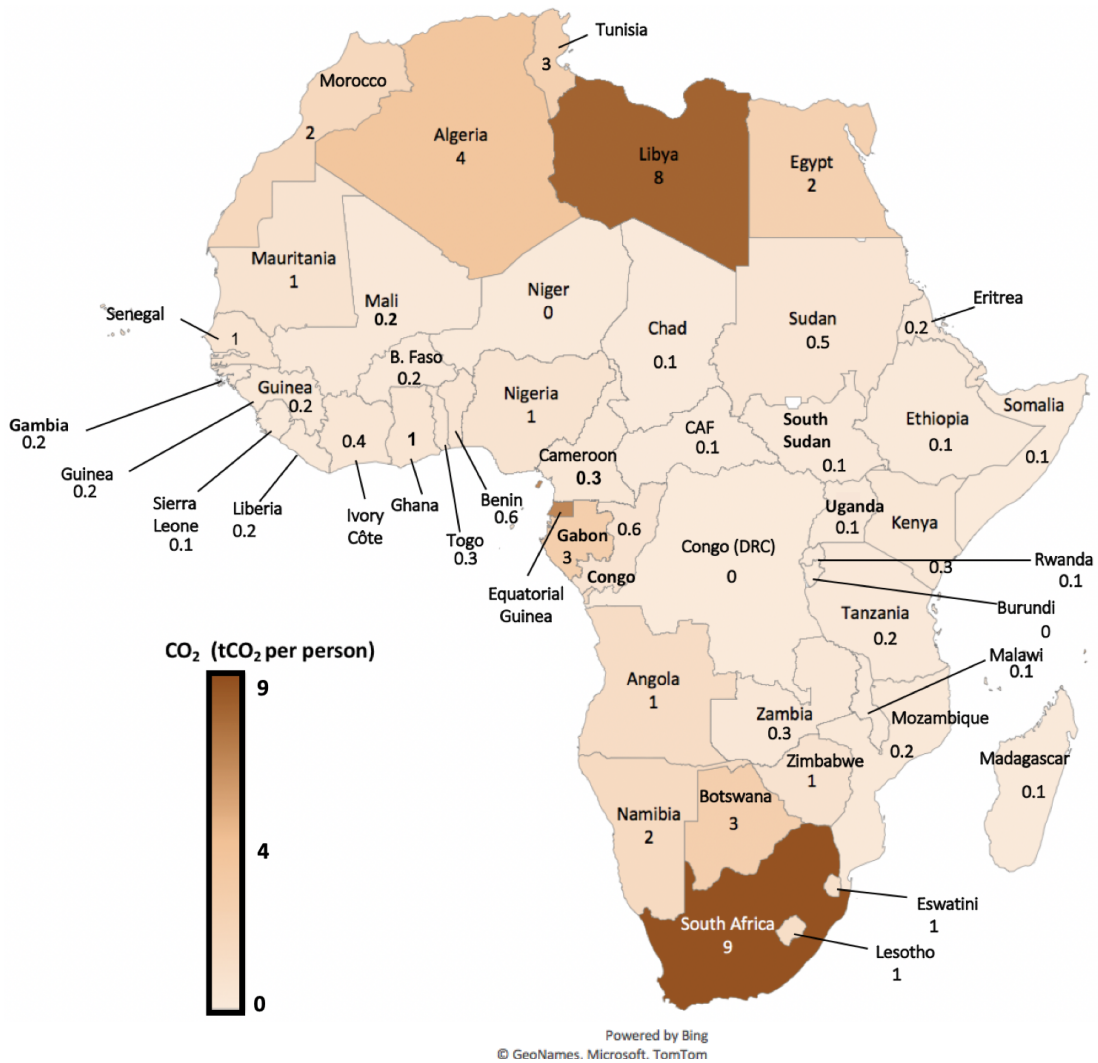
Tunisia
3
Morocco
2
Algeria
4
Libya
8
Egypt
2
Mauritania
1
Mali
0.2
Niger
0
Chad
0.1
Sudan
0.5
Eritrea
0.2
Senegal
1
B. Faso
0.2
Guinea
0.2
Nigeria
1
Gambia
0.2
Guinea
0.2
Sierra Leone
0.1
Liberia
0.2
0.4
Ivory Côte
1
Ghana
Togo
0.3
Benin
0.6
Cameroon
0.3
CAF
0.1
South Sudan
0.1
Ethiopia
0.1
Somalia
0.1
Uganda
0.1
Kenya
0.3
Rwanda
0.1
Burundi
0
Gabon
3
0.6
Congo
Equatorial Guinea
Congo (DRC)
0
Tanzania
0.2
Malawi
0.1
$CO_2$ ($tCO_2$ per person)
9
4
0
Angola
1
Zambia
0.3
Mozambique
0.2
Zimbabwe
1
Madagascar
0.1
Namibia
2
Botswana
3
Eswatini
1
South Africa
9
Lesotho
1
Powered by Bing
© GeoNames, Microsoft, TomTom